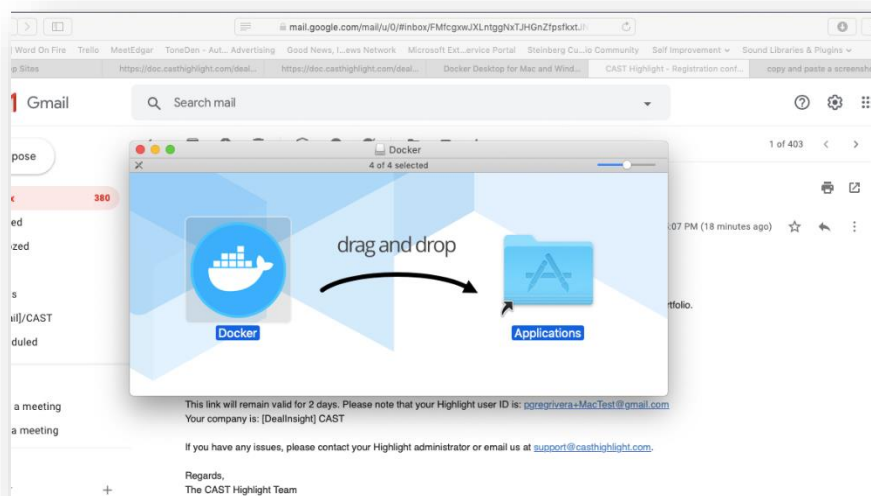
mail.google.com/mail/u/0/#inbox/FMfcgxwJXLntggNxTJHGnZfpsfkxt.

Word On Fire Trello MeetEdgar ToneDen - Aut... Advertising Good News, I...ews Network Microsoft Ext...ervice Portal Steinberg Cu...io Community Self Improvement Sound Libraries & Plugins

p Sites https://doc.casthighlight.com/deal... https://doc.casthighlight.com/deal... Docker Desktop for Mac and Wind... CAST Highlight - Registration conf... copy and paste a screensh

Gmail

Search mail

pose

380

ed

ozed

s

ail]/CAST

duled

a meeting

a meeting

1 of 403

:07 PM (18 minutes ago)

rtfolio.

Docker

4 of 4 selected

drag and drop

Docker

Applications

This link will remain valid for 2 days. Please note that your Highlight user ID is: pgregrivera+MacTest@gmail.com

Your company is: [DealInsight] CAST

If you have any issues, please contact your Highlight administrator or email us at support@casthighlight.com.

Regards,
The CAST Highlight Team